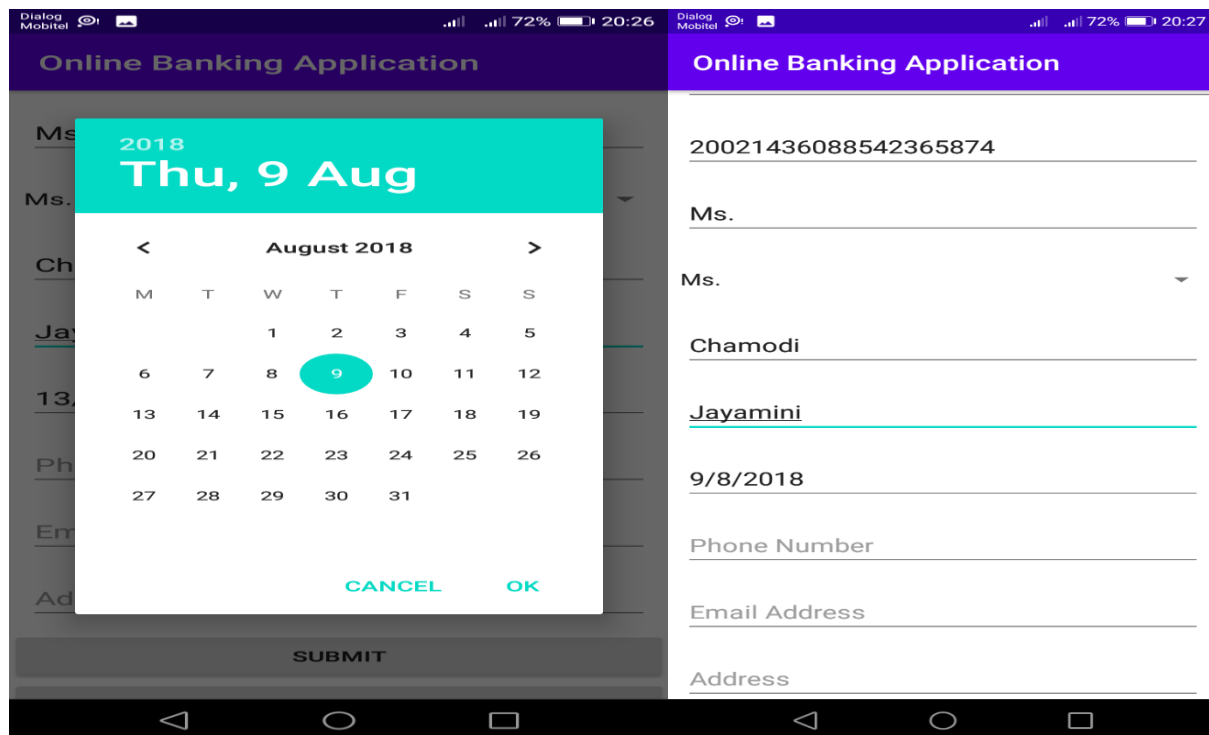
Dialog Mobitel 72% 20:26

Online Banking Application

Ms

Ms.

Ch

Jay

13/

Ph

Em

Ad

2018
Thu, 9 Aug

August 2018

| M | T | W | T | F | S | S |
|---|---|---|---|---|---|---|
| | | 1 | 2 | 3 | 4 | 5 |
| 6 | 7 | 8 | 9 | 10 | 11 | 12 |
| 13 | 14 | 15 | 16 | 17 | 18 | 19 |
| 20 | 21 | 22 | 23 | 24 | 25 | 26 |
| 27 | 28 | 29 | 30 | 31 | | |

CANCEL OK

SUBMIT

Dialog Mobitel 72% 20:27

Online Banking Application

20021436088542365874

Ms.

Ms.

Chamodi

Jayamini

9/8/2018

Phone Number

Email Address

Address